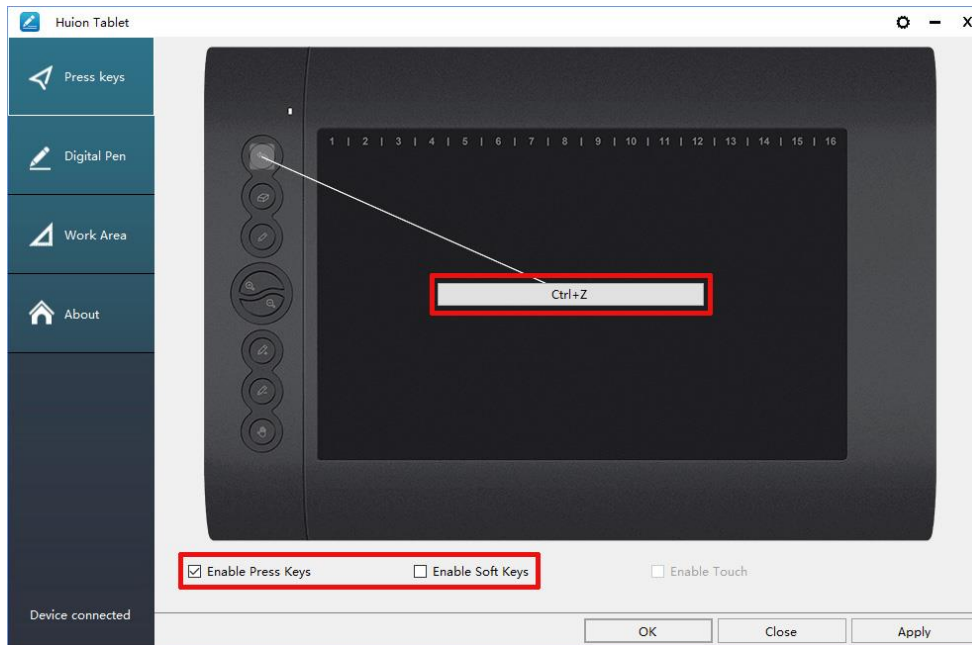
Huion Tablet

X

Press keys

Digital Pen

Work Area

About

1 | 2 | 3 | 4 | 5 | 6 | 7 | 8 | 9 | 10 | 11 | 12 | 13 | 14 | 15 | 16

Ctrl+Z

☑ Enable Press Keys

☐ Enable Soft Keys

☐ Enable Touch

Device connected

OK

Close

Apply